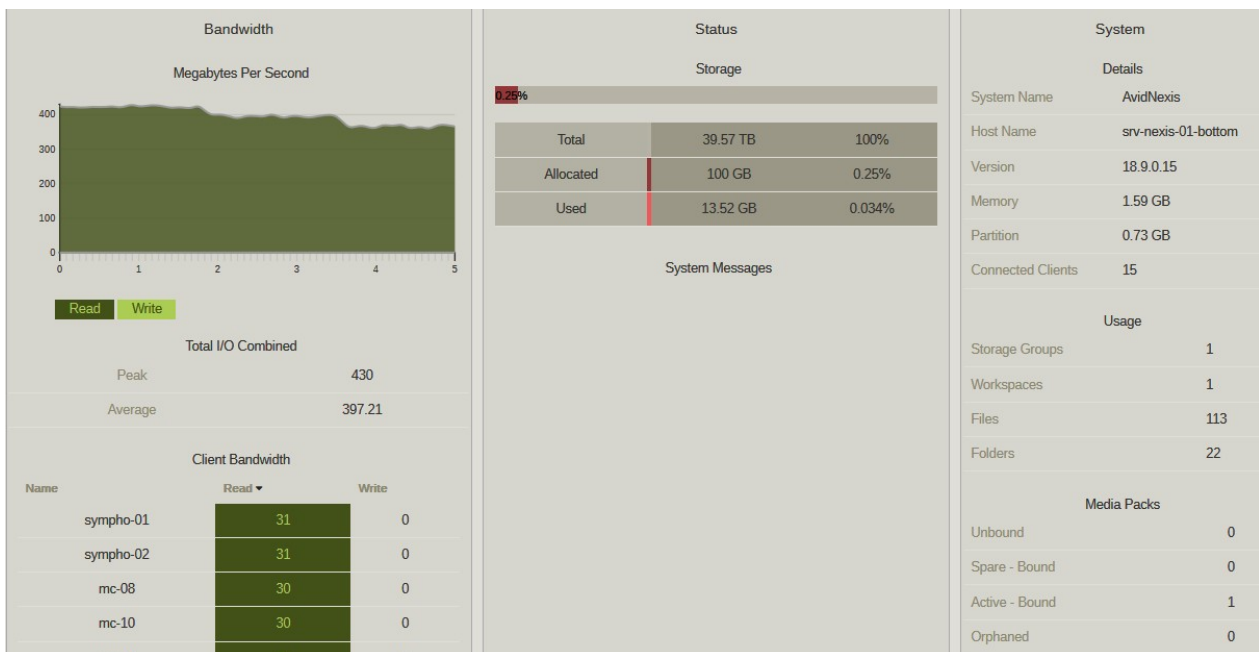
Bandwidth

Megabytes Per Second

400
300
200
100
0

0 1 2 3 4 5

Read Write

Total I/O Combined

| Peak | 430 |
|---|---|
| Average | 397.21 |

Client Bandwidth

| Name | Read ▾ | Write |
|---|---|---|
| sympho-01 | 31 | 0 |
| sympho-02 | 31 | 0 |
| mc-08 | 30 | 0 |
| mc-10 | 30 | 0 |

Status

Storage

0.25%

| Total | 39.57 TB | 100% |
|---|---|---|
| Allocated | 100 GB | 0.25% |
| Used | 13.52 GB | 0.034% |

System Messages

System

Details

| System Name | AvidNexis |
|---|---|
| Host Name | srv-nexis-01-bottom |
| Version | 18.9.0.15 |
| Memory | 1.59 GB |
| Partition | 0.73 GB |
| Connected Clients | 15 |

Usage

| Storage Groups | 1 |
|---|---|
| Workspaces | 1 |
| Files | 113 |
| Folders | 22 |

Media Packs

| Unbound | 0 |
|---|---|
| Spare - Bound | 0 |
| Active - Bound | 1 |
| Orphaned | 0 |